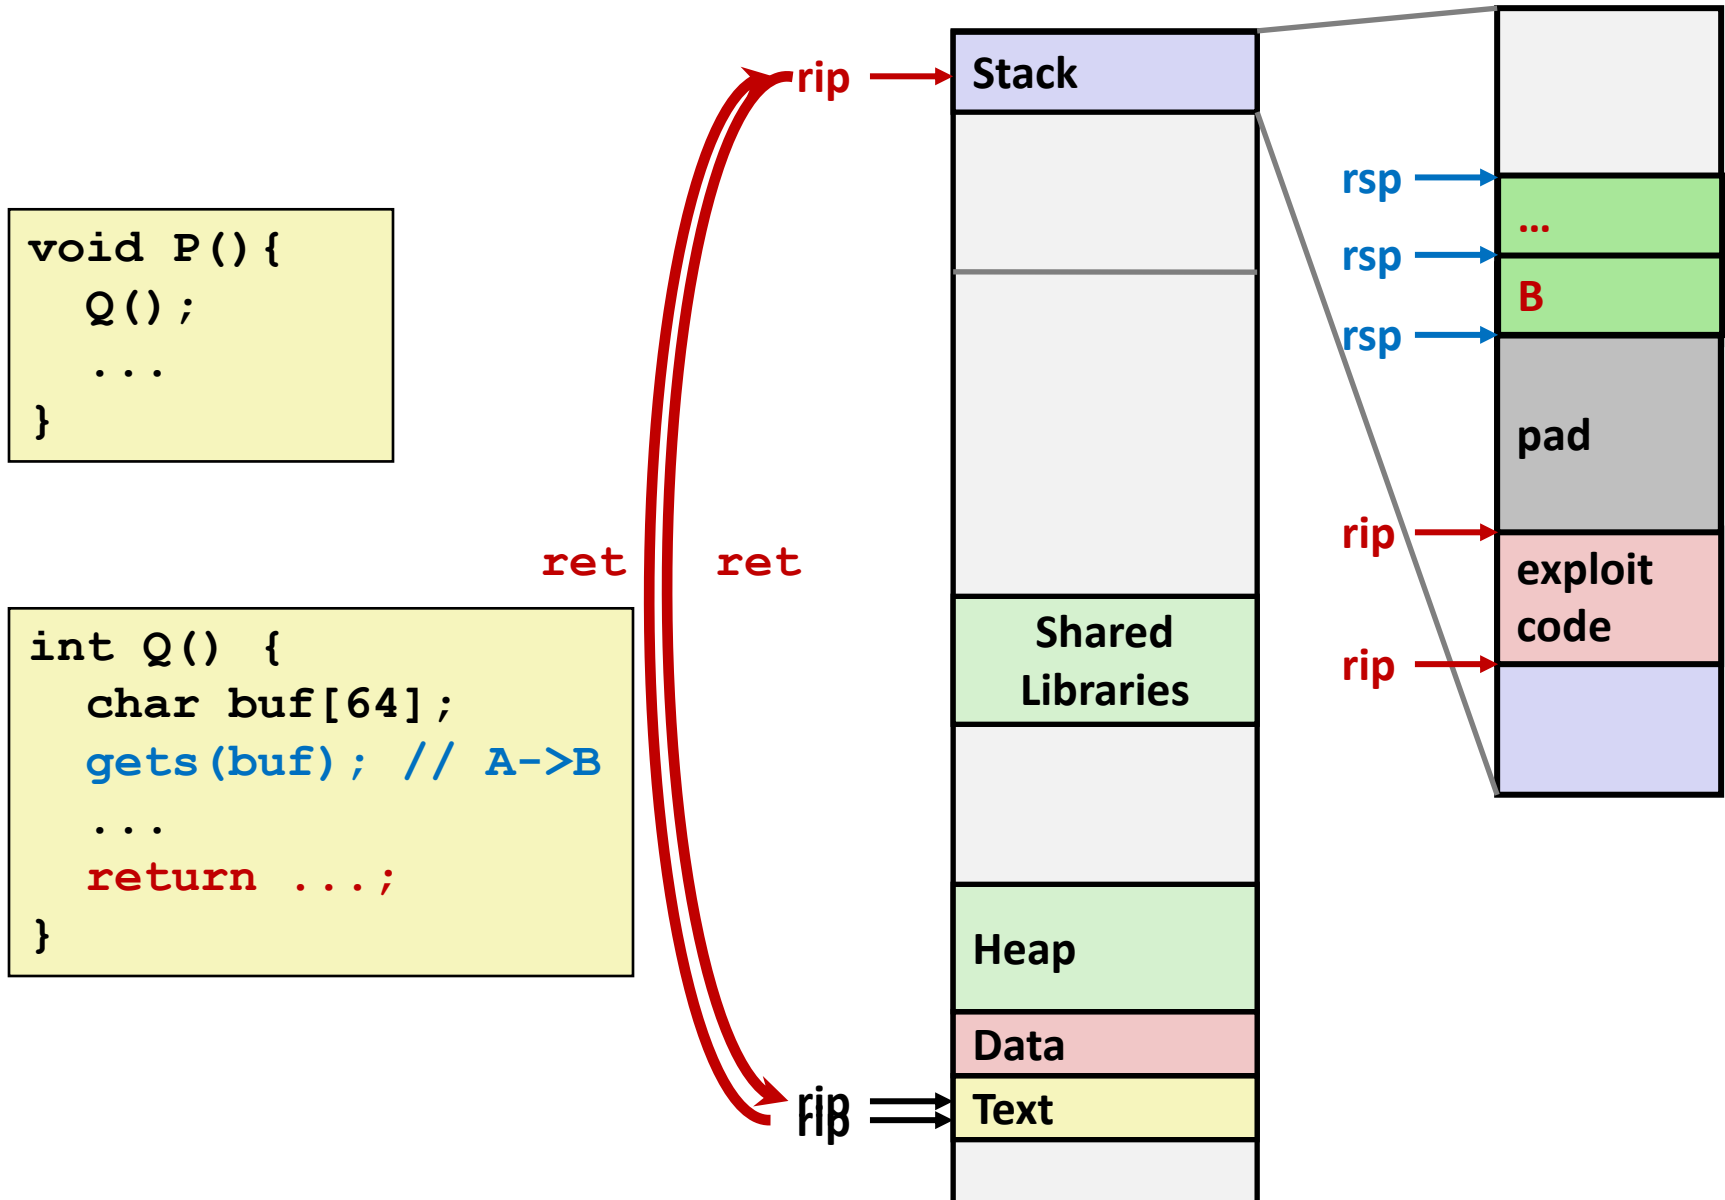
void P(){
  Q();
  ...
}

int Q() {
  char buf[64];
  gets(buf); // A->B
  ...
  return ...;
}

ret

ret

rip

Stack

Shared Libraries

Heap

Data

Text

rip
rip

rsp

...

rsp

B

rsp

pad

rip

exploit code

rip